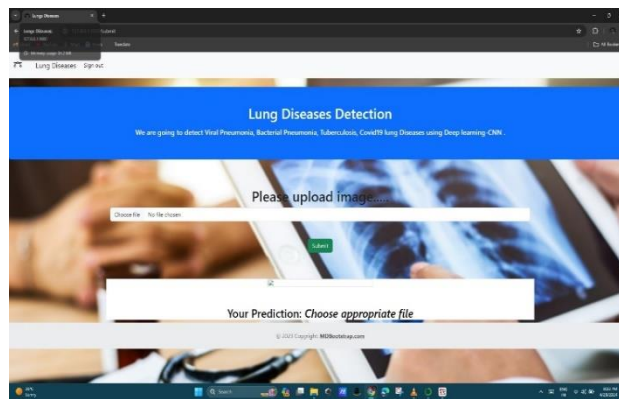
Lungs Diseases

Lung Diseases Sign out

Lung Diseases Detection

We are going to detect Viral Pneumonia, Bacterial Pneumonia, Tuberculosis, Covid19 lung Diseases using Deep learning-CNN .

Please upload image.....

Choose File No file chosen

Submit

Your Prediction: *Choose appropriate file*

© 2023 Copyright: MDBootstrap.com

Search